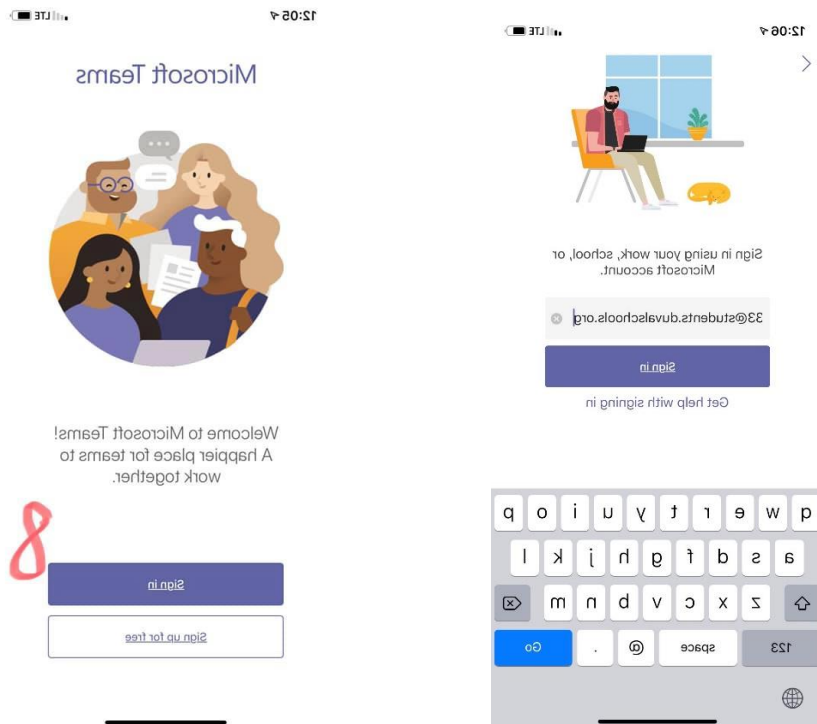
12:05

LTE

Microsoft Teams

Welcome to Microsoft Teams! A happier place for teams to work together.

8

Sign in

Sign up for free

12:06

LTE

Sign in using your work, school, or Microsoft account.

33@students.duvalschools.org

Sign in

Get help with signing in

q w e r t y u i o p

a s d f g h j k l

z x c v b n m

123 space @ . Go